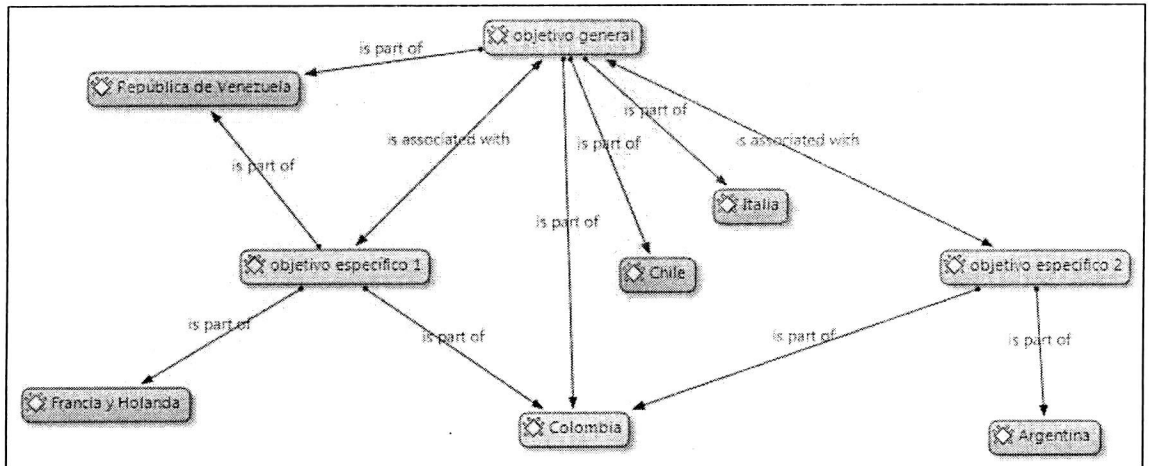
objetivo general
is part of
República de Venezuela
is associated with
is part of
is part of
is part of
is associated with
Italia
is part of
is part of
Chile
objetivo especifico 1
objetivo especifico 2
is part of
is part of
is part of
is part of
Francia y Holanda
Colombia
Argentina